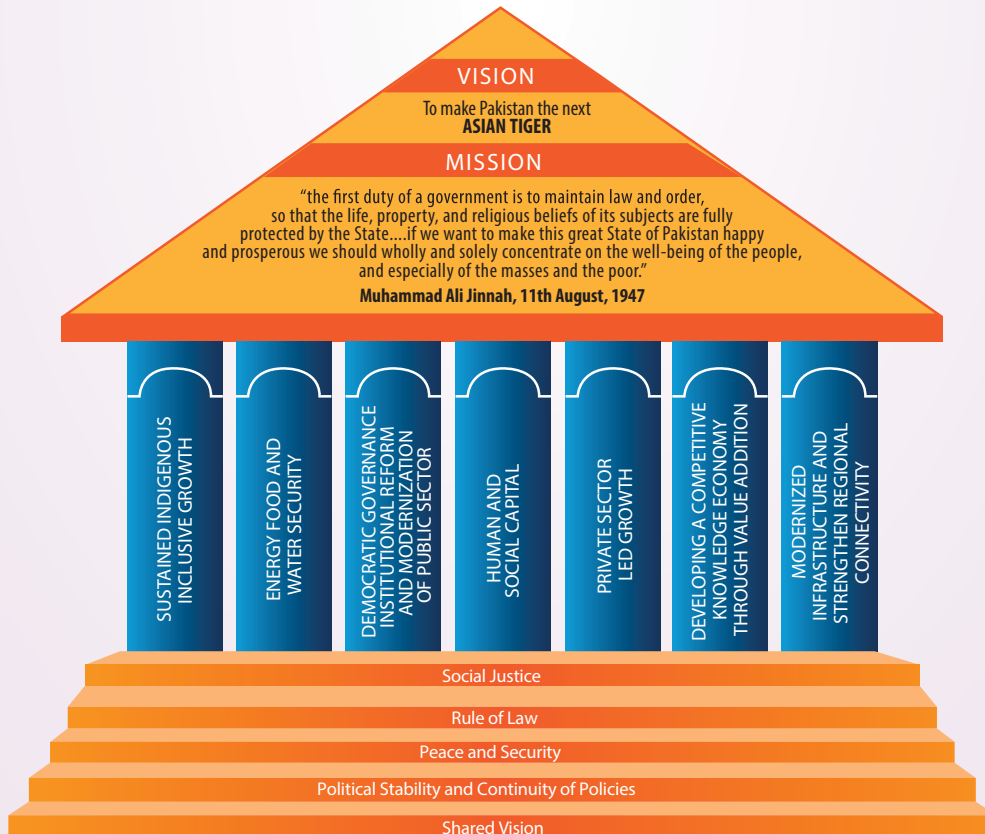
VISION

To make Pakistan the next
**ASIAN TIGER**

MISSION

“the first duty of a government is to maintain law and order, so that the life, property, and religious beliefs of its subjects are fully protected by the State....if we want to make this great State of Pakistan happy and prosperous we should wholly and solely concentrate on the well-being of the people, and especially of the masses and the poor.”

**Muhammad Ali Jinnah, 11th August, 1947**

SUSTAINED INDIGENOUS INCLUSIVE GROWTH

ENERGY FOOD AND WATER SECURITY

DEMOCRATIC GOVERNANCE INSTITUTIONAL REFORM AND MODERNIZATION OF PUBLIC SECTOR

HUMAN AND SOCIAL CAPITAL

PRIVATE SECTOR LED GROWTH

DEVELOPING A COMPETITIVE KNOWLEDGE ECONOMY THROUGH VALUE ADDITION

MODERNIZED INFRASTRUCTURE AND STRENGTHEN REGIONAL CONNECTIVITY

Social Justice

Rule of Law

Peace and Security

Political Stability and Continuity of Policies

Shared Vision